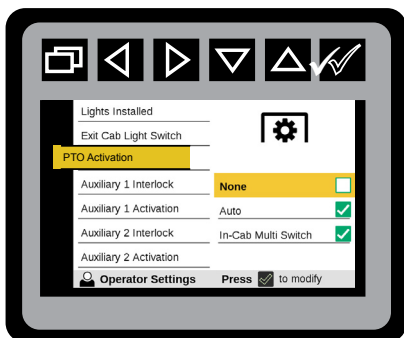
Lights Installed
Exit Cab Light Switch
PTO Activation
Auxiliary 1 Interlock
Auxiliary 1 Activation
Auxiliary 2 Interlock
Auxiliary 2 Activation

None
Auto
In-Cab Multi Switch

Operator Settings
Press to modify